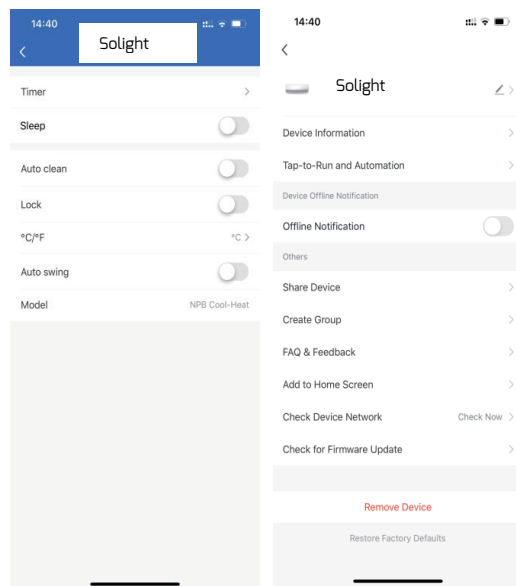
14:40

Solight

Timer

Sleep

Auto clean

Lock

°C/°F

°C

Auto swing

Model

NPB Cool-Heat

14:40

Solight

Device Information

Tap-to-Run and Automation

Device Offline Notification

Offline Notification

Others

Share Device

Create Group

FAQ & Feedback

Add to Home Screen

Check Device Network

Check Now

Check for Firmware Update

Remove Device

Restore Factory Defaults